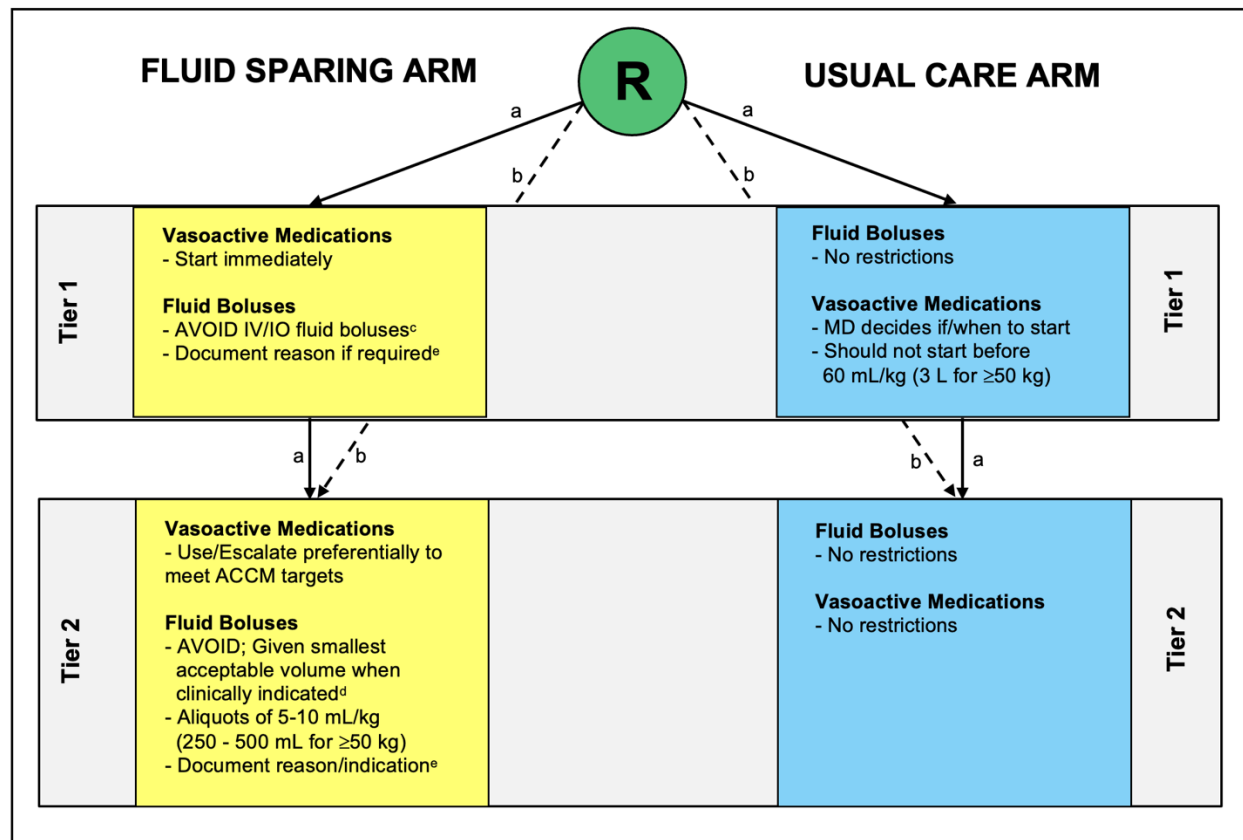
FLUID SPARING ARM

R

USUAL CARE ARM

a

b

b

a

Tier 1

Vasoactive Medications
- Start immediately

Fluid Boluses
- AVOID IV/IO fluid boluses$^{c}$
- Document reason if required$^{e}$

Fluid Boluses
- No restrictions

Vasoactive Medications
- MD decides if/when to start
- Should not start before 60 mL/kg (3 L for ≥50 kg)

Tier 1

a

b

b

a

Tier 2

Vasoactive Medications
- Use/Escalate preferentially to meet ACCM targets

Fluid Boluses
- AVOID; Given smallest acceptable volume when clinically indicated$^{d}$
- Aliquots of 5-10 mL/kg (250 - 500 mL for ≥50 kg)
- Document reason/indication$^{e}$

Fluid Boluses
- No restrictions

Vasoactive Medications
- No restrictions

Tier 2